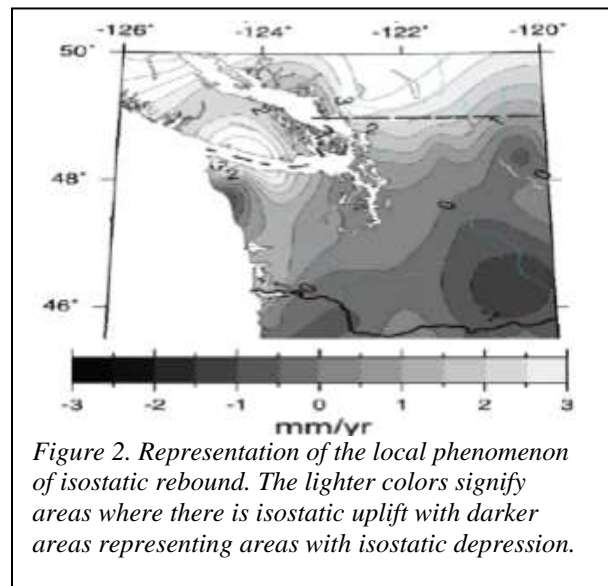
-126° -124° -122° -120°

50°

48°

46°

3

2

2

0

0

-3 -2 -1 0 1 2 3

mm/yr

*Figure 2. Representation of the local phenomenon of isostatic rebound. The lighter colors signify areas where there is isostatic uplift with darker areas representing areas with isostatic depression.*